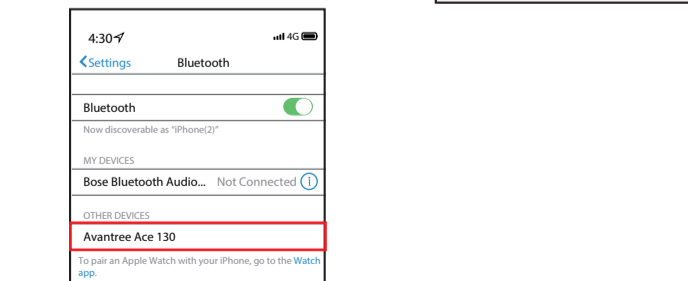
4:30
4G
Settings Bluetooth

Bluetooth
Now discoverable as "iPhone(2)"

MY DEVICES
Bose Bluetooth Audio... Not Connected

OTHER DEVICES
Avantree Ace 130

To pair an Apple Watch with your iPhone, go to the Watch app.